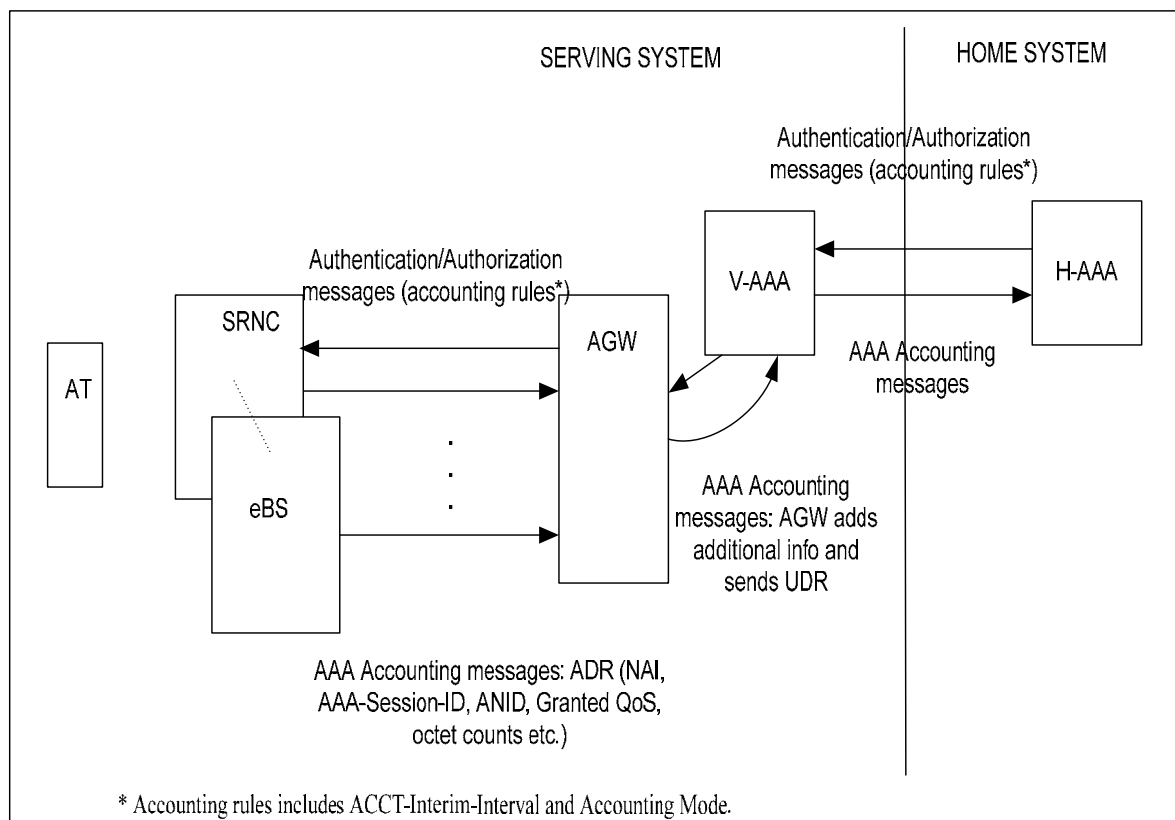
SERVING SYSTEM

HOME SYSTEM

Authentication/Authorization messages (accounting rules*)

Authentication/Authorization messages (accounting rules*)

V-AAA

H-AAA

SRNC

AGW

AAA Accounting messages

AT

eBS

AAA Accounting messages: AGW adds additional info and sends UDR

AAA Accounting messages: ADR (NAI, AAA-Session-ID, ANID, Granted QoS, octet counts etc.)

* Accounting rules includes ACCT-Interim-Interval and Accounting Mode.